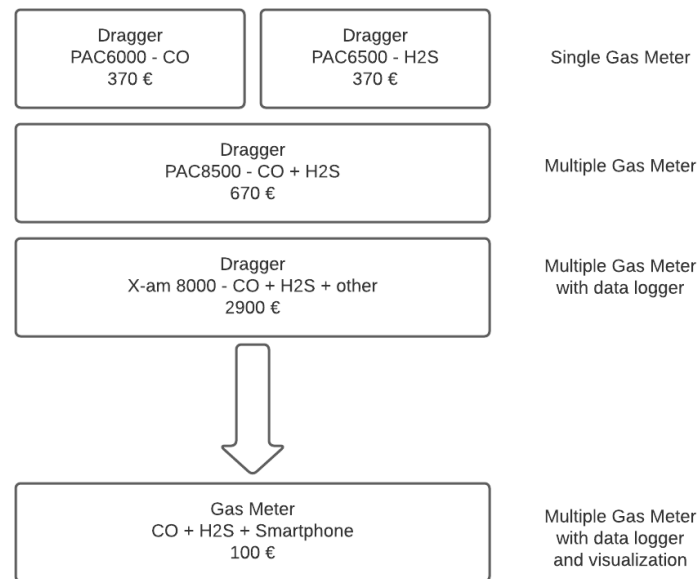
Dragger
PAC6000 - CO
370 €

Dragger
PAC6500 - H2S
370 €

Single Gas Meter

Dragger
PAC8500 - CO + H2S
670 €

Multiple Gas Meter

Dragger
X-am 8000 - CO + H2S + other
2900 €

Multiple Gas Meter with data logger

Gas Meter
CO + H2S + Smartphone
100 €

Multiple Gas Meter with data logger and visualization